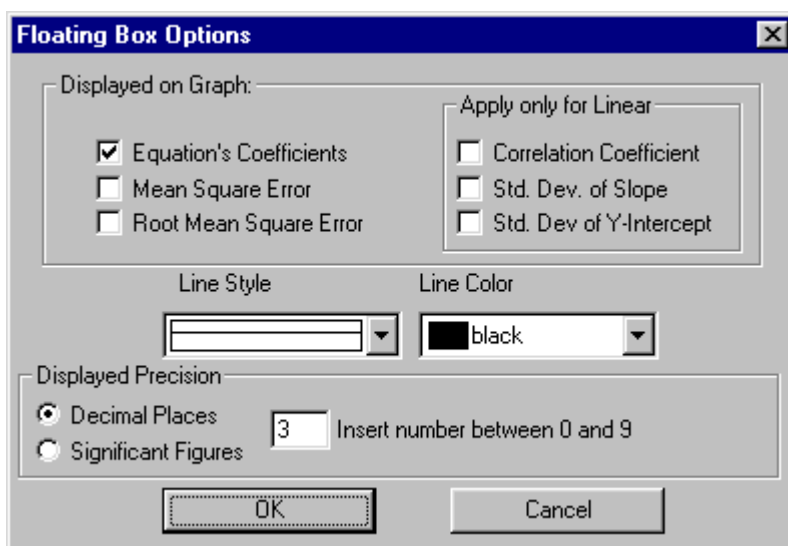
Floating Box Options

Displayed on Graph:

Equation's Coefficients
Mean Square Error
Root Mean Square Error

Apply only for Linear

Correlation Coefficient
Std. Dev. of Slope
Std. Dev of Y-Intercept

Line Style

Line Color

black

Displayed Precision

Decimal Places
Significant Figures

3

Insert number between 0 and 9

OK

Cancel